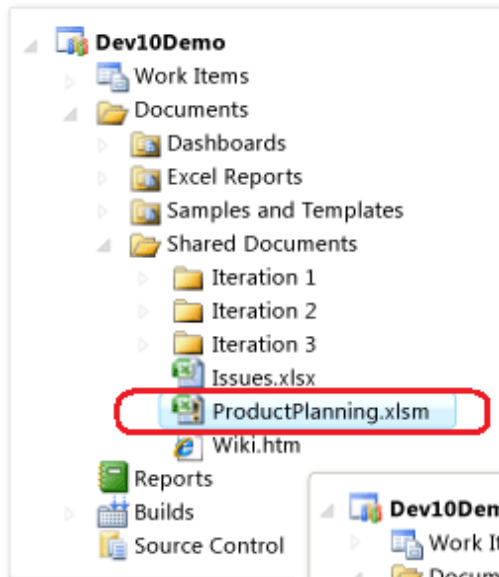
Dev10Demo
Work Items
Documents
Dashboards
Excel Reports
Samples and Templates
Shared Documents
Iteration 1
Iteration 2
Iteration 3
Issues.xlsx
ProductPlanning.xlsm
Wiki.htm
Reports
Builds
Source Control

Dev10Dem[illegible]
Work It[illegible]
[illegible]